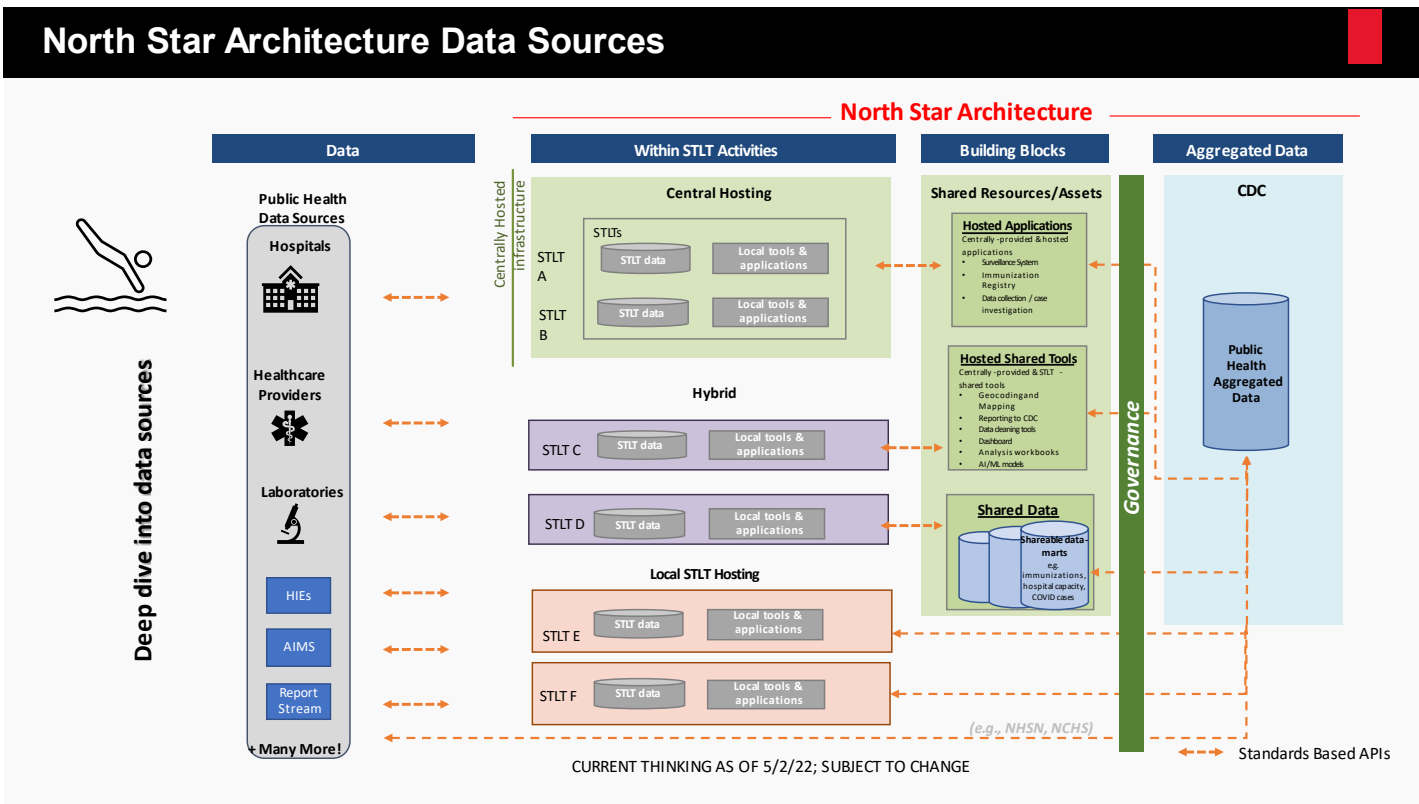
North Star Architecture Data Sources

North Star Architecture

Deep dive into data sources

Data

Public Health Data Sources

Hospitals

Healthcare Providers

Laboratories

HIEs

AIMS

Report Stream

+ Many More!

Within STLT Activities

Centrally Hosted Infrastructure

Central Hosting

STLTs

STLT A

STLT data

Local tools & applications

STLT B

STLT data

Local tools & applications

Hybrid

STLT C

STLT data

Local tools & applications

STLT D

STLT data

Local tools & applications

Local STLT Hosting

STLT E

STLT data

Local tools & applications

STLT F

STLT data

Local tools & applications

Building Blocks

Shared Resources/Assets

Hosted Applications

Centrally -provided & hosted applications

- Surveillance System
- Immunization Registry
- Data collection / case investigation

Hosted Shared Tools

Centrally -provided & STLT - shared tools

- Geocodingand Mapping
- Reporting to CDC
- Data cleaning tools
- Dashboard
- Analysis workbooks
- AI/ML models

Shared Data

Shareable data-marts e.g. immunizations, hospital capacity, COVID cases

Governance

Aggregated Data

CDC

Public Health Aggregated Data

(e.g., NHSN, NCHS)

Standards Based APIs

CURRENT THINKING AS OF 5/2/22; SUBJECT TO CHANGE